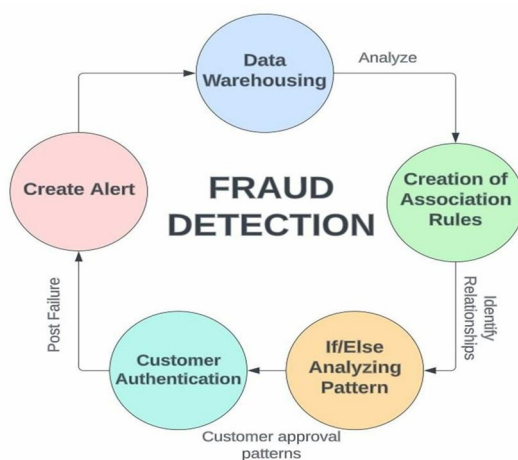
Data Warehousing

Analyze

Creation of Association Rules

Identify Relationships

If/Else Analyzing Pattern

Customer approval patterns

Customer Authentication

Post Failure

Create Alert

FRAUD DETECTION